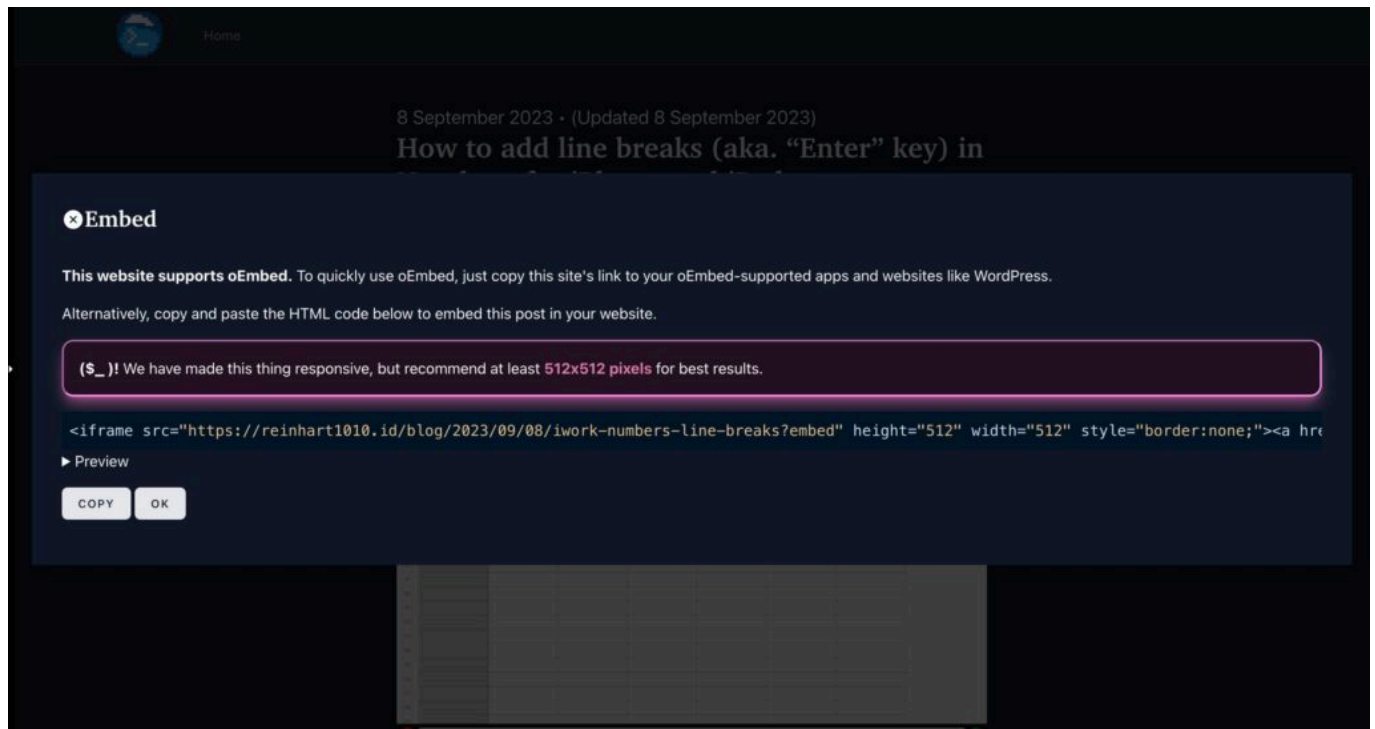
Home

8 September 2023 · (Updated 8 September 2023)

How to add line breaks (aka. "Enter" key) in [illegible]

Embed

**This website supports oEmbed.** To quickly use oEmbed, just copy this site's link to your oEmbed-supported apps and websites like WordPress.

Alternatively, copy and paste the HTML code below to embed this post in your website.

**($_ )!** We have made this thing responsive, but recommend at least 512x512 pixels for best results.

<iframe src="https://reinhart1010.id/blog/2023/09/08/iwork-numbers-line-breaks?embed" height="512" width="512" style="border:none;"><a hre

▶ Preview

COPY OK